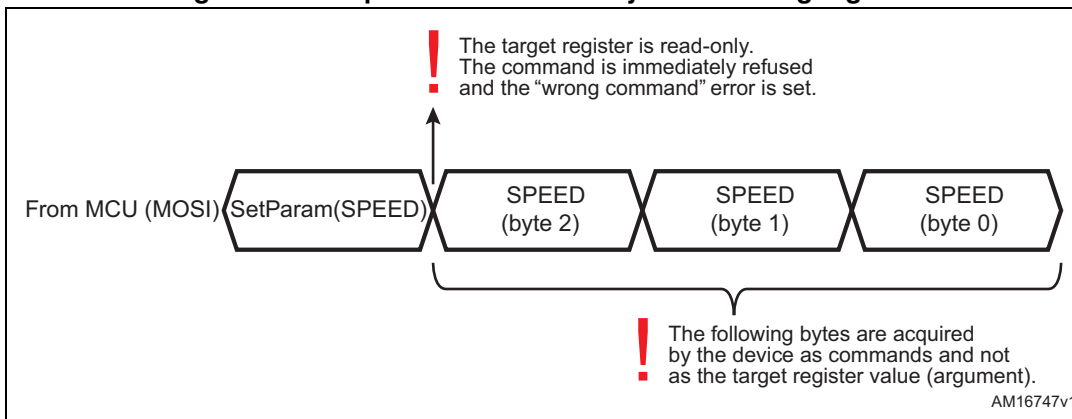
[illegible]

!

The target register is read-only. The command is immediately refused and the “wrong command” error is set.

From MCU (MOSI)

SetParam(SPEED)

SPEED (byte 2)

SPEED (byte 1)

SPEED (byte 0)

!

The following bytes are acquired by the device as commands and not as the target register value (argument).

AM16747v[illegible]